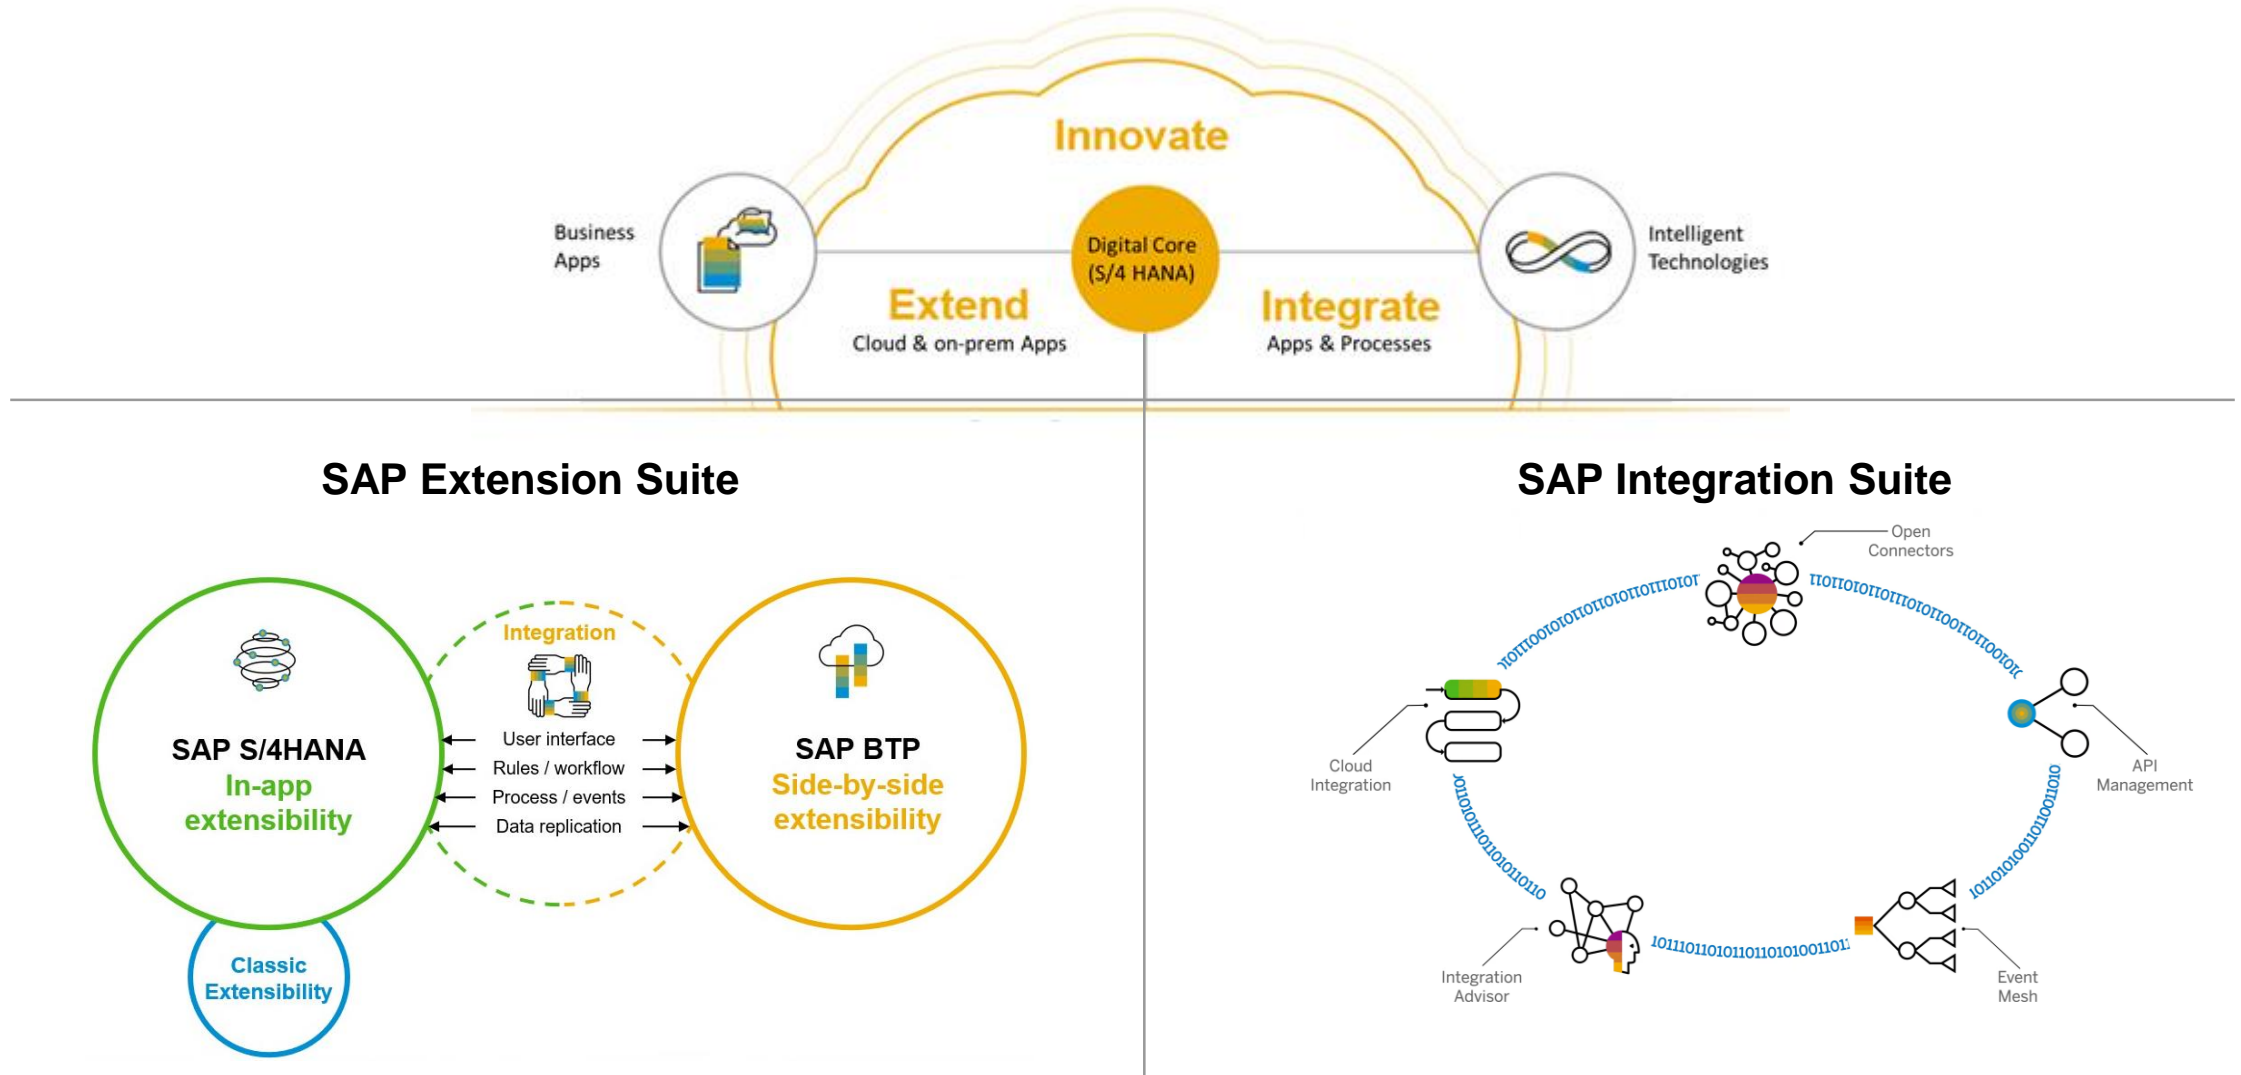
Innovate

Business Apps

Digital Core (S/4 HANA)

Intelligent Technologies

Extend
Cloud & on-prem Apps

Integrate
Apps & Processes

SAP Extension Suite

Integration

SAP S/4HANA
In-app extensibility

User interface
Rules / workflow
Process / events
Data replication

SAP BTP
Side-by-side extensibility

Classic Extensibility

SAP Integration Suite

Open Connectors

Cloud Integration

API Management

Integration Advisor

Event Mesh